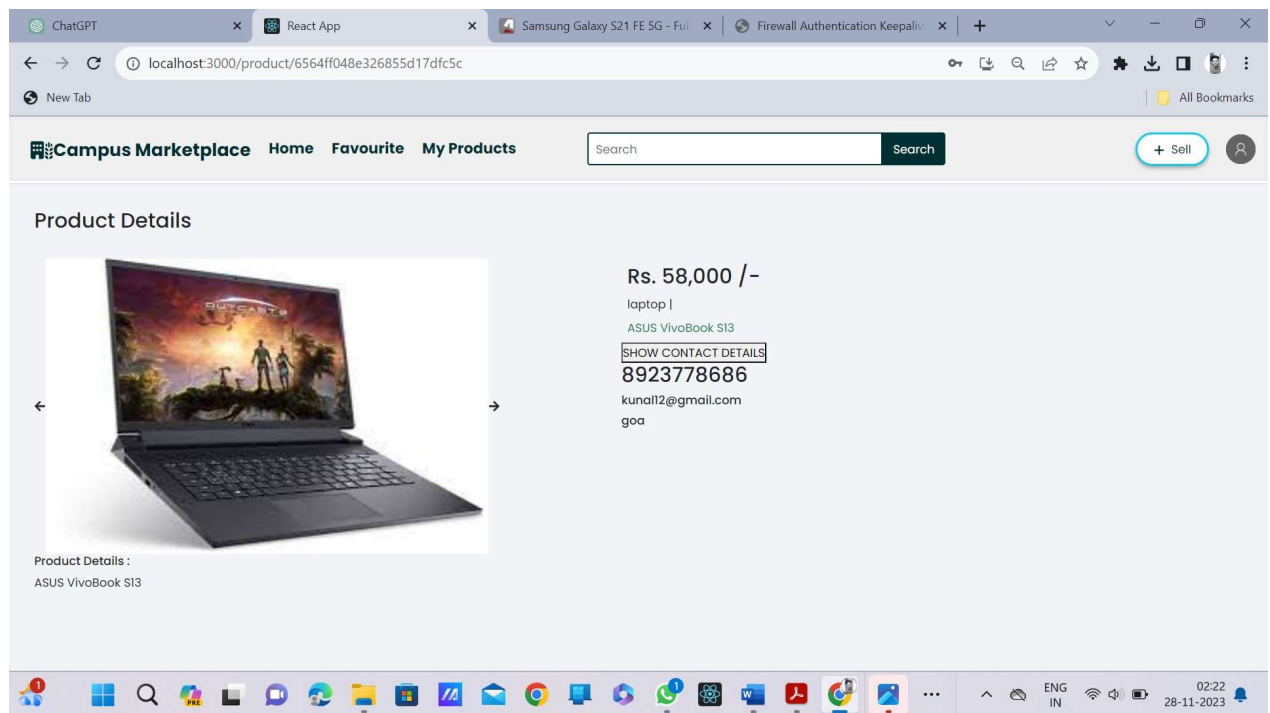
ChatGPT
React App
Samsung Galaxy S21 FE 5G - Ful
Firewall Authentication Keepaliv
localhost:3000/product/6564ff048e326855d17dfc5c
New Tab
All Bookmarks

Campus Marketplace Home Favourite My Products
Search
Search
+ Sell

Product Details

OUTCASTS

Rs. 58,000 /-
laptop |
ASUS VivoBook S13
SHOW CONTACT DETAILS
8923778686
kunal12@gmail.com
goa

Product Details :
ASUS VivoBook S13

ENG
IN
02:22
28-11-2023